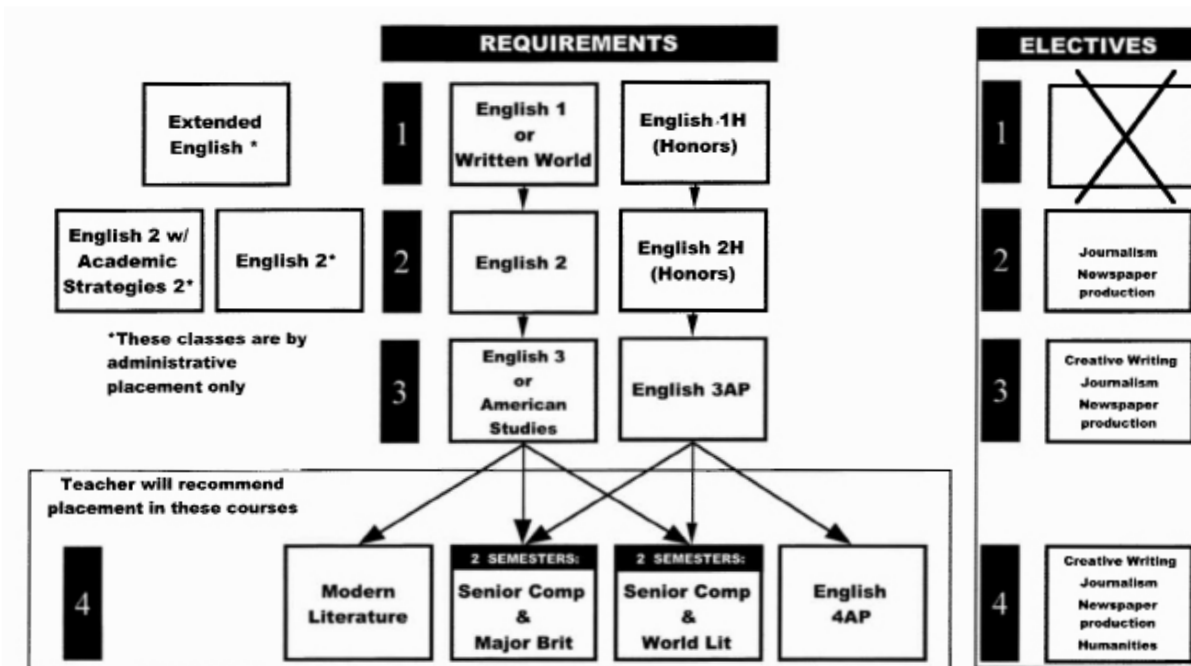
REQUIREMENTS

ELECTIVES

Extended English *

1

English 1 or Written World

English 1H (Honors)

1

English 2 w/ Academic Strategies 2*

English 2*

2

English 2

English 2H (Honors)

2

Journalism Newspaper production

*These classes are by administrative placement only

3

English 3 or American Studies

English 3AP

3

Creative Writing Journalism Newspaper production

Teacher will recommend placement in these courses

4

Modern Literature

2 SEMESTERS: Senior Comp & Major Brit

2 SEMESTERS: Senior Comp & World Lit

English 4AP

4

Creative Writing Journalism Newspaper production Humanities